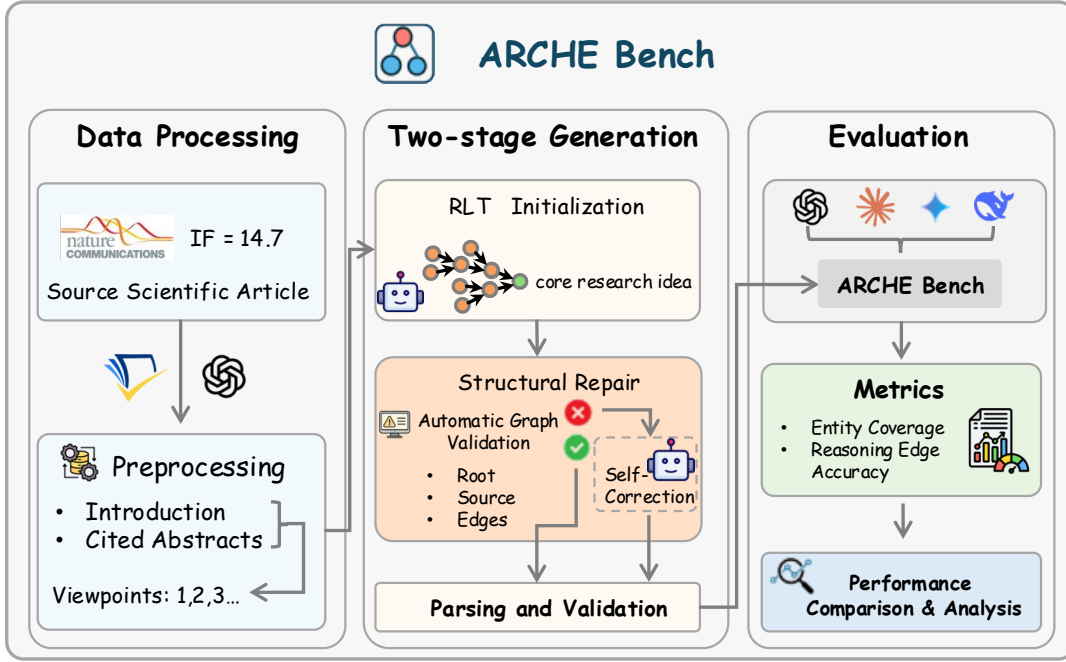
ARCHE Bench

Data Processing

nature COMMUNICATIONS IF = 14.7

Source Scientific Article

Preprocessing

- Introduction
- Cited Abstracts

Viewpoints: 1,2,3…

Two-stage Generation

RLT Initialization

core research idea

Structural Repair

Automatic Graph Validation

- Root
- Source
- Edges

Self-Correction

Parsing and Validation

Evaluation

ARCHE Bench

Metrics

- Entity Coverage
- Reasoning Edge Accuracy

Performance Comparison & Analysis